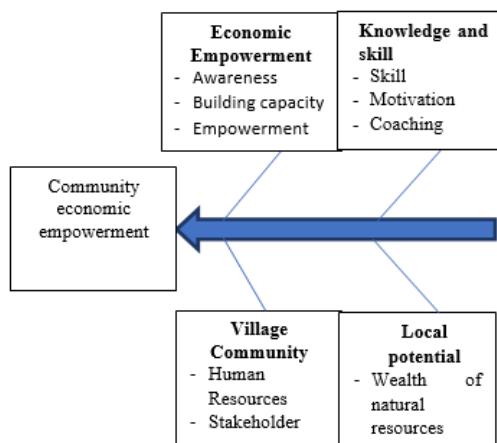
Economic Empowerment
- Awareness
- Building capacity
- Empowerment

Knowledge and skill
- Skill
- Motivation
- Coaching

Community economic empowerment

Village Community
- Human Resources
- Stakeholder

Local potential
- Wealth of natural resources